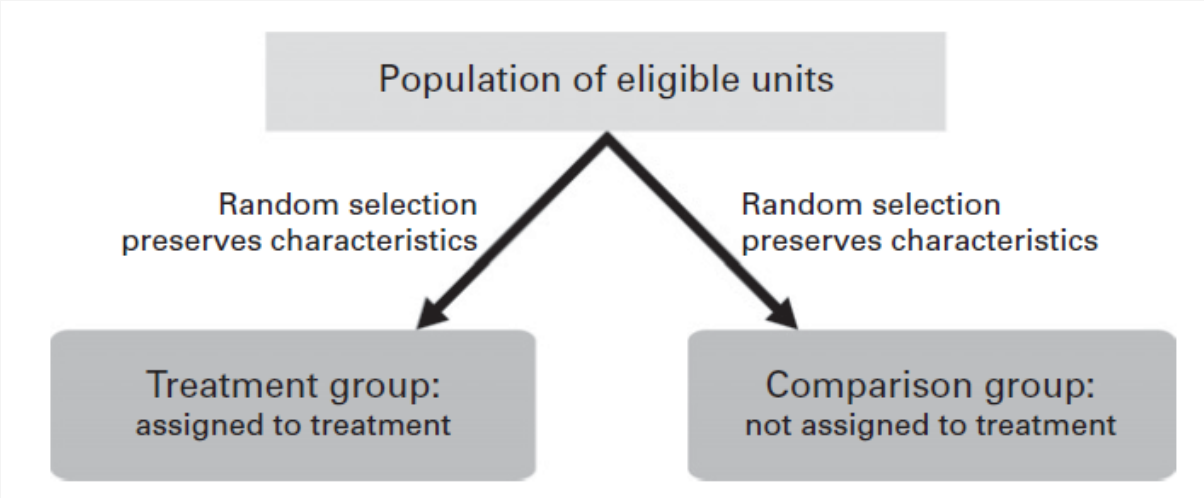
Population of eligible units

Random selection preserves characteristics

Random selection preserves characteristics

Treatment group: assigned to treatment

Comparison group: not assigned to treatment